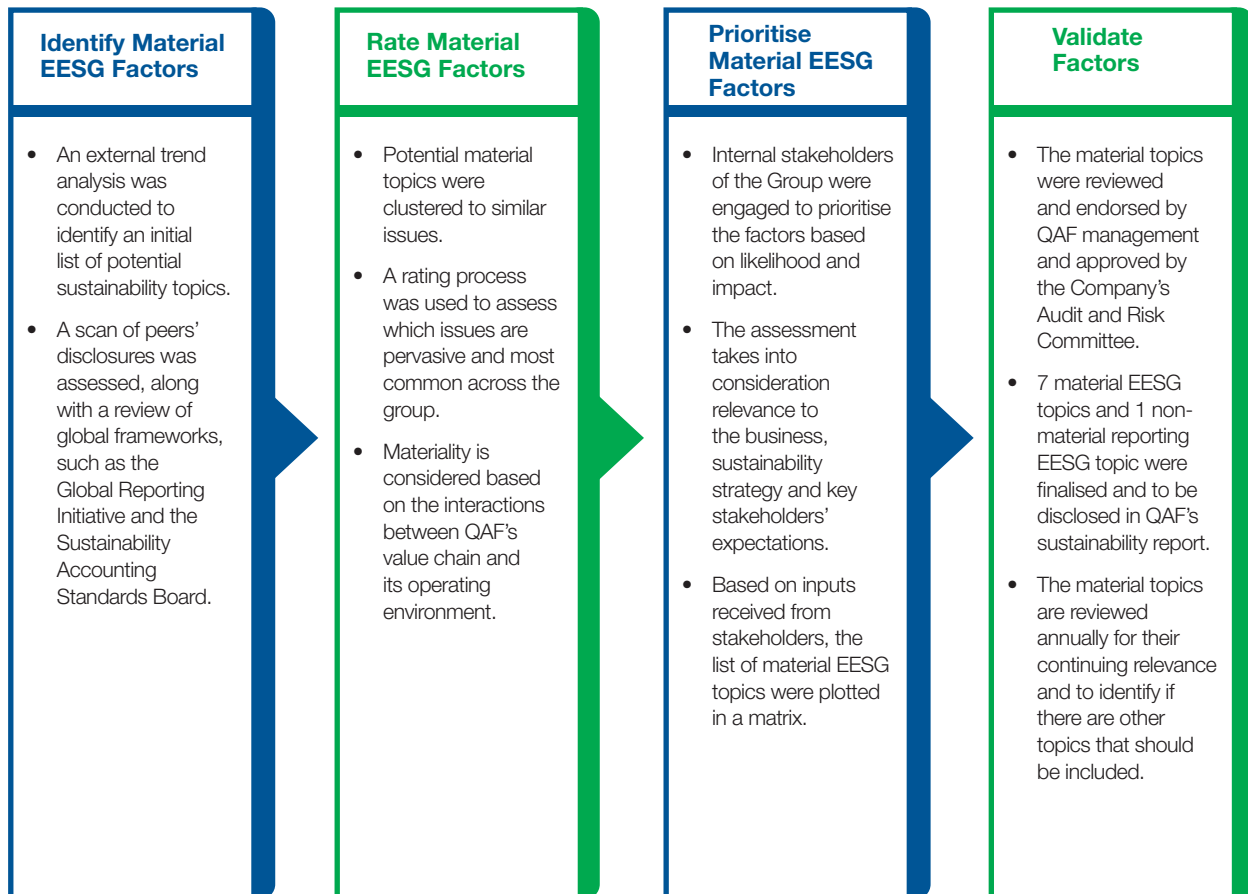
Identify Material EESG Factors

- An external trend analysis was conducted to identify an initial list of potential sustainability topics.
- A scan of peers' disclosures was assessed, along with a review of global frameworks, such as the Global Reporting Initiative and the Sustainability Accounting Standards Board.

Rate Material EESG Factors

- Potential material topics were clustered to similar issues.
- A rating process was used to assess which issues are pervasive and most common across the group.
- Materiality is considered based on the interactions between QAF's value chain and its operating environment.

Prioritise Material EESG Factors

- Internal stakeholders of the Group were engaged to prioritise the factors based on likelihood and impact.
- The assessment takes into consideration relevance to the business, sustainability strategy and key stakeholders' expectations.
- Based on inputs received from stakeholders, the list of material EESG topics were plotted in a matrix.

Validate Factors

- The material topics were reviewed and endorsed by QAF management and approved by the Company's Audit and Risk Committee.
- 7 material EESG topics and 1 non-material reporting EESG topic were finalised and to be disclosed in QAF's sustainability report.
- The material topics are reviewed annually for their continuing relevance and to identify if there are other topics that should be included.